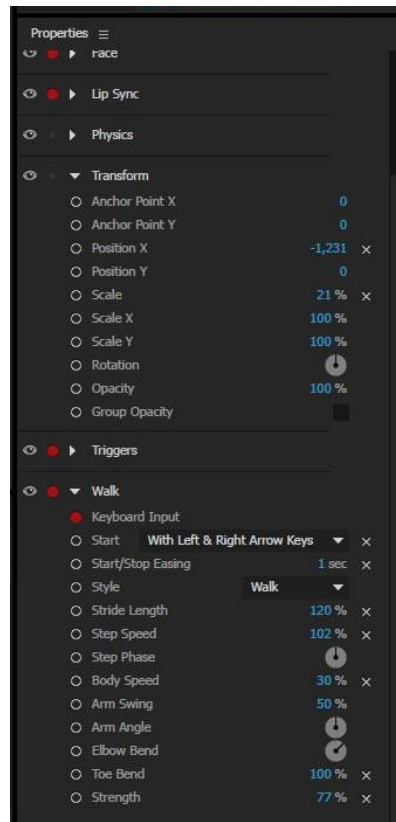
Properties ≡

Face

Lip Sync

Physics

Transform

Anchor Point X 0

Anchor Point Y 0

Position X -1,231 ×

Position Y 0

Scale 21 % ×

Scale X 100 %

Scale Y 100 %

Rotation

Opacity 100 %

Group Opacity

Triggers

Walk

Keyboard Input

Start With Left & Right Arrow Keys ×

Start/Stop Easing 1 sec ×

Style Walk

Stride Length 120 % ×

Step Speed 102 % ×

Step Phase

Body Speed 30 % ×

Arm Swing 50 %

Arm Angle

Elbow Bend

Toe Bend 100 % ×

Strength 77 % ×